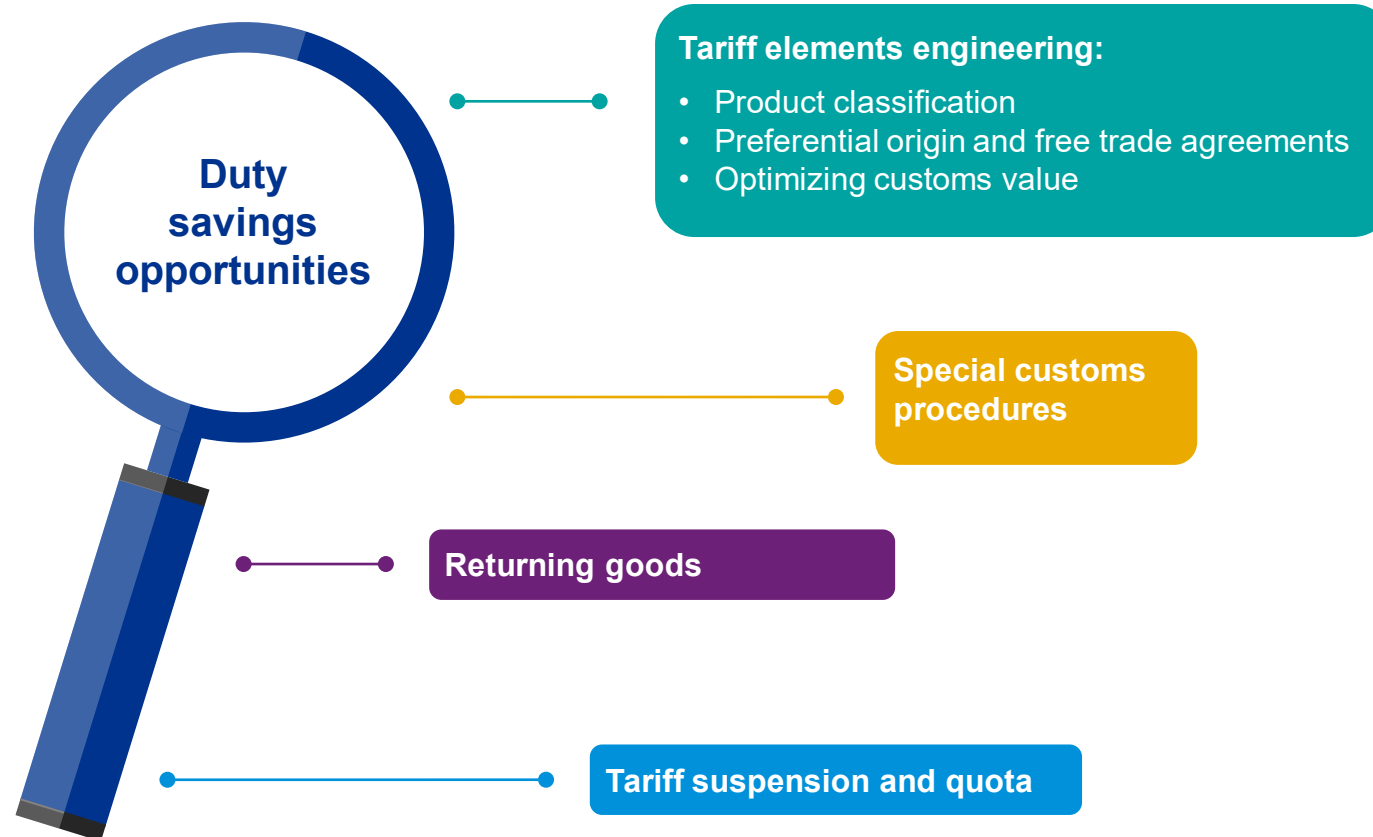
Duty savings opportunities

Tariff elements engineering:

- Product classification
- Preferential origin and free trade agreements
- Optimizing customs value

Special customs procedures

Returning goods

Tariff suspension and quota